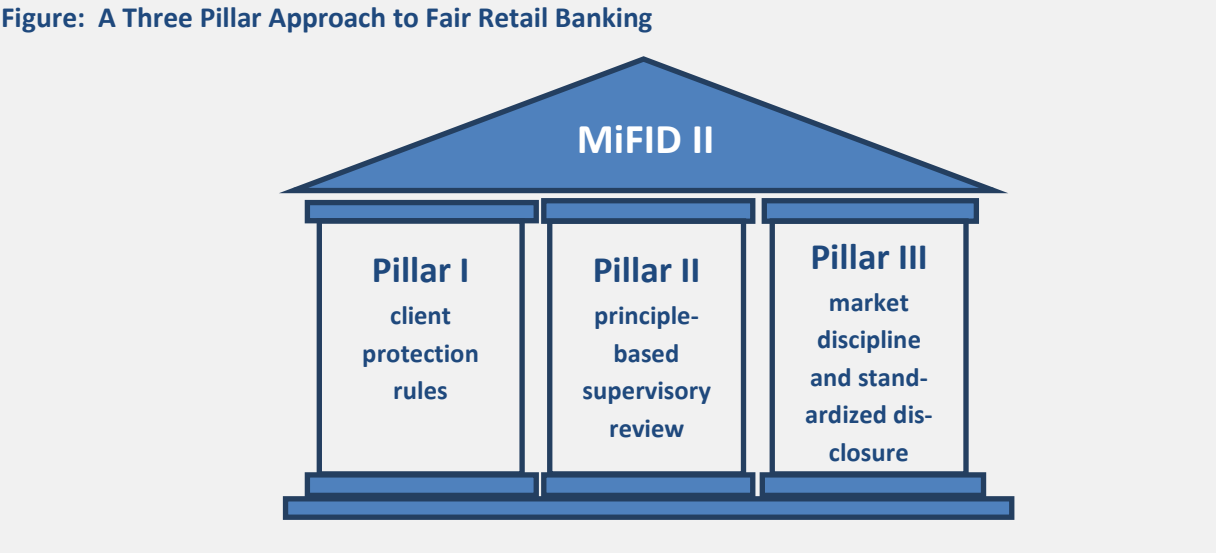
Figure: A Three Pillar Approach to Fair Retail Banking

MiFID II

Pillar I
client protection rules

Pillar II
principle-based supervisory review

Pillar III
market discipline and standardized disclosure